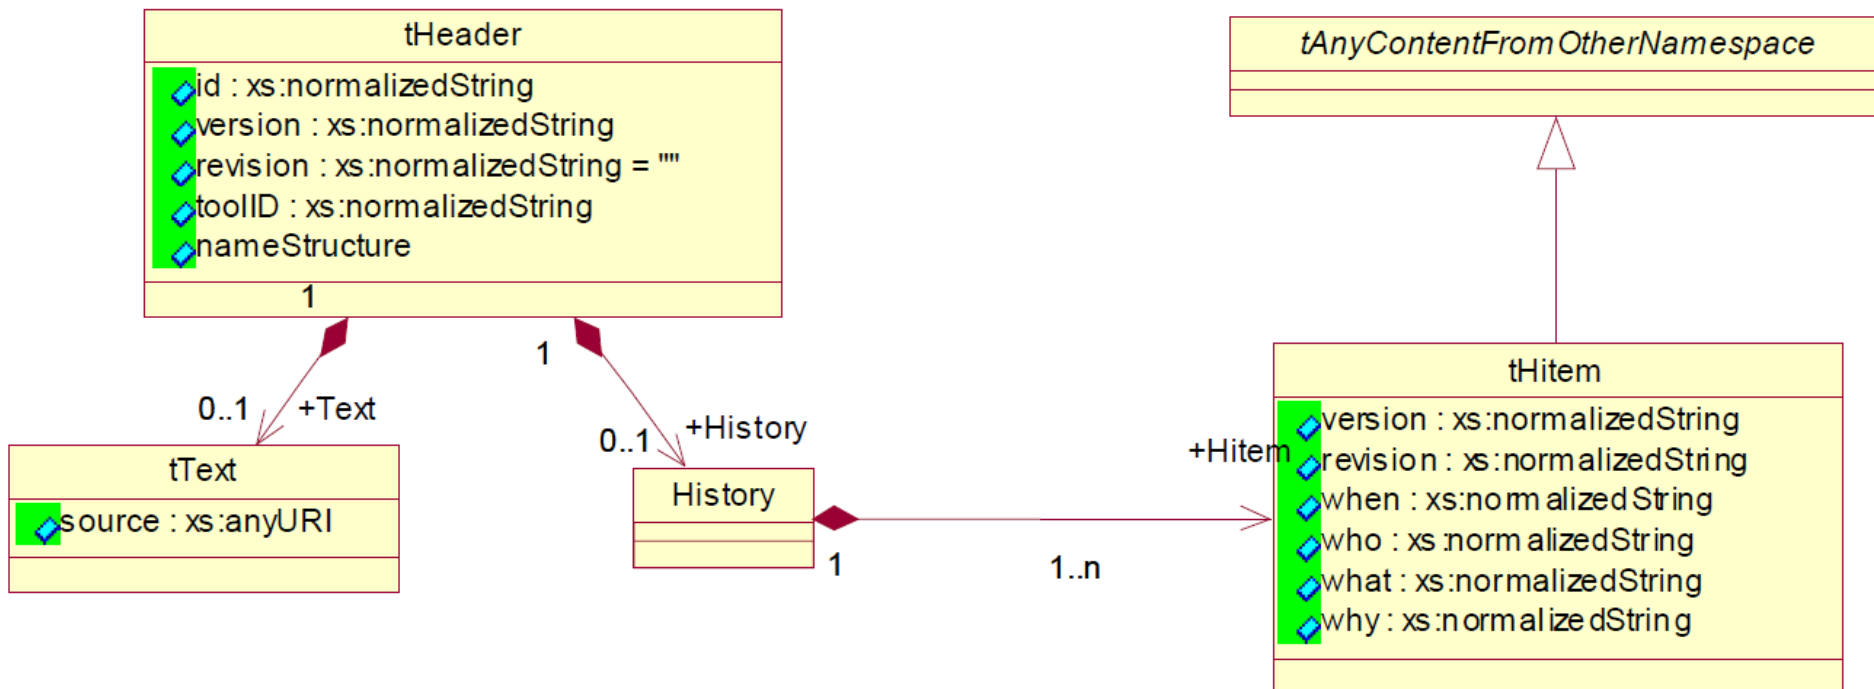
tHeader

id : xs:normalizedString
version : xs:normalizedString
revision : xs:normalizedString = ""
toolID : xs:normalizedString
nameStructure

1

tAnyContentFromOtherNamespace

1

0..1

+Text

0..1

+History

+Hitem

tText

source : xs:anyURI

History

1

1..n

tHitem

version : xs:normalizedString
revision : xs:normalizedString
when : xs:normalizedString
who : xs:normalizedString
what : xs:normalizedString
why : xs:normalizedString